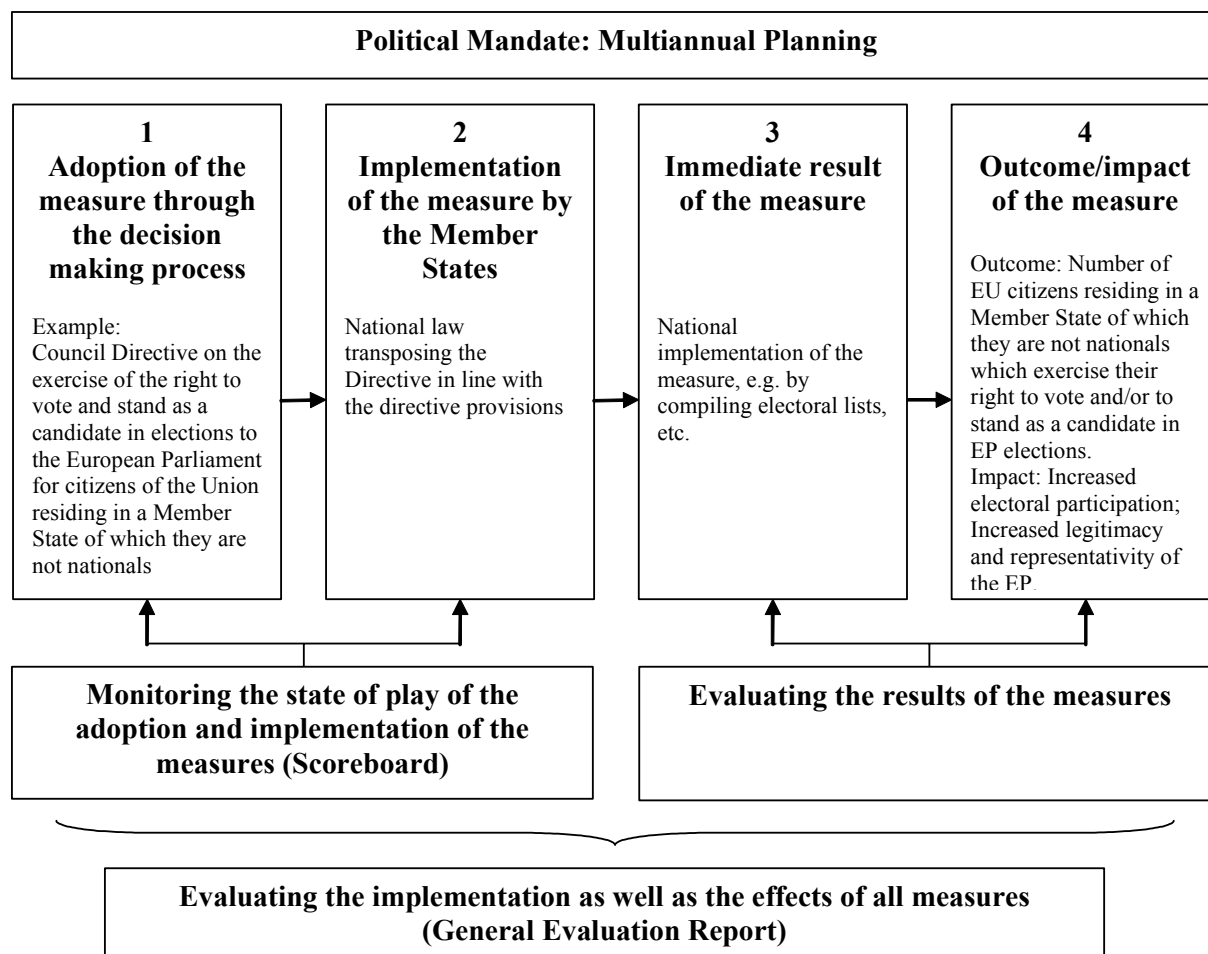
Political Mandate: Multiannual Planning

1
Adoption of the measure through the decision making process

Example:
Council Directive on the exercise of the right to vote and stand as a candidate in elections to the European Parliament for citizens of the Union residing in a Member State of which they are not nationals

2
Implementation of the measure by the Member States

National law transposing the Directive in line with the directive provisions

3
Immediate result of the measure

National implementation of the measure, e.g. by compiling electoral lists, etc.

4
Outcome/impact of the measure

Outcome: Number of EU citizens residing in a Member State of which they are not nationals which exercise their right to vote and/or to stand as a candidate in EP elections.
Impact: Increased electoral participation; Increased legitimacy and representativity of the EP.

Monitoring the state of play of the adoption and implementation of the measures (Scoreboard)

Evaluating the results of the measures

Evaluating the implementation as well as the effects of all measures (General Evaluation Report)